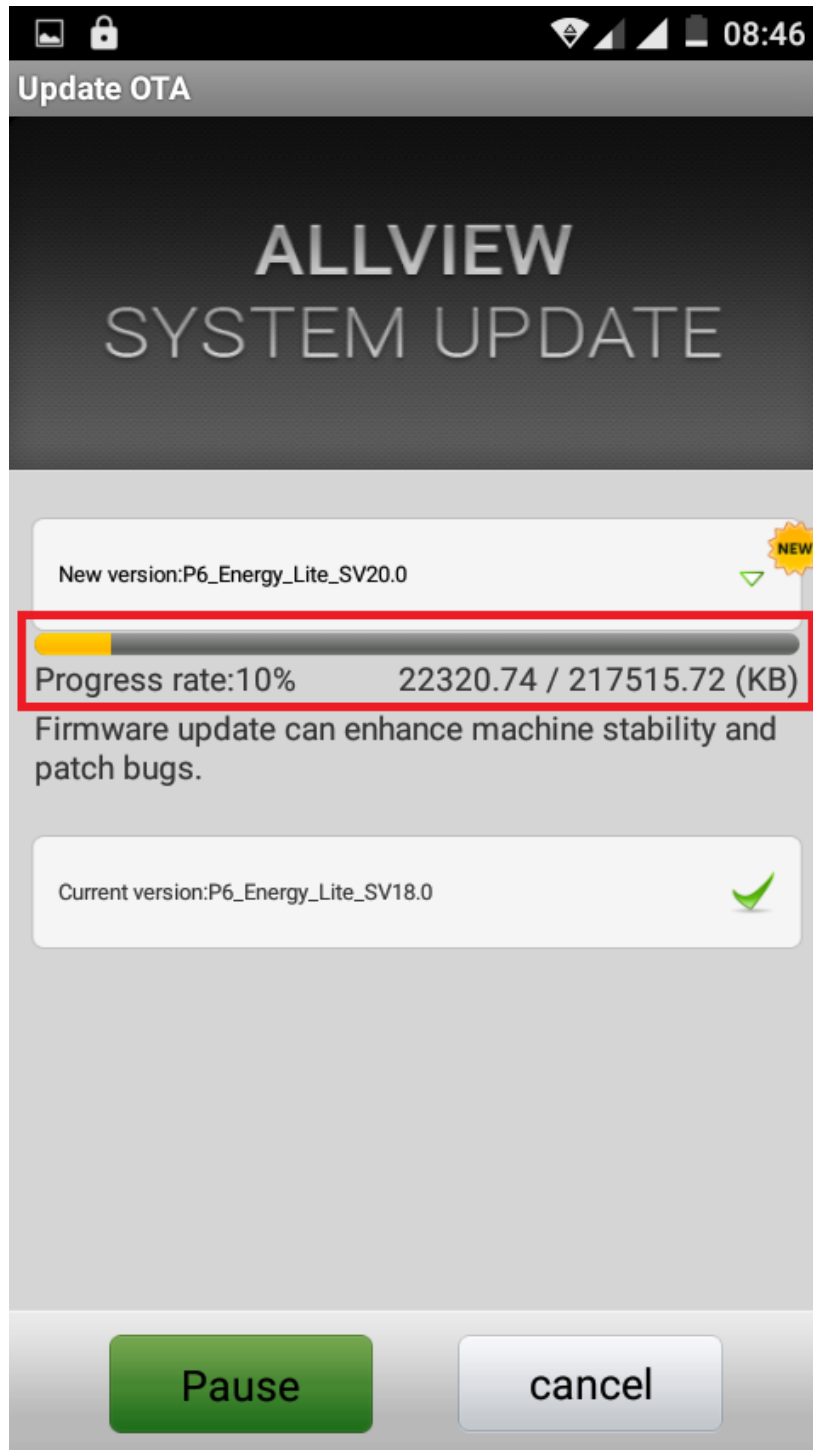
08:46

Update OTA

ALLVIEW
SYSTEM UPDATE

New version:P6_Energy_Lite_SV20.0

NEW

Progress rate:10% 22320.74 / 217515.72 (KB)

Firmware update can enhance machine stability and patch bugs.

Current version:P6_Energy_Lite_SV18.0

Pause

cancel